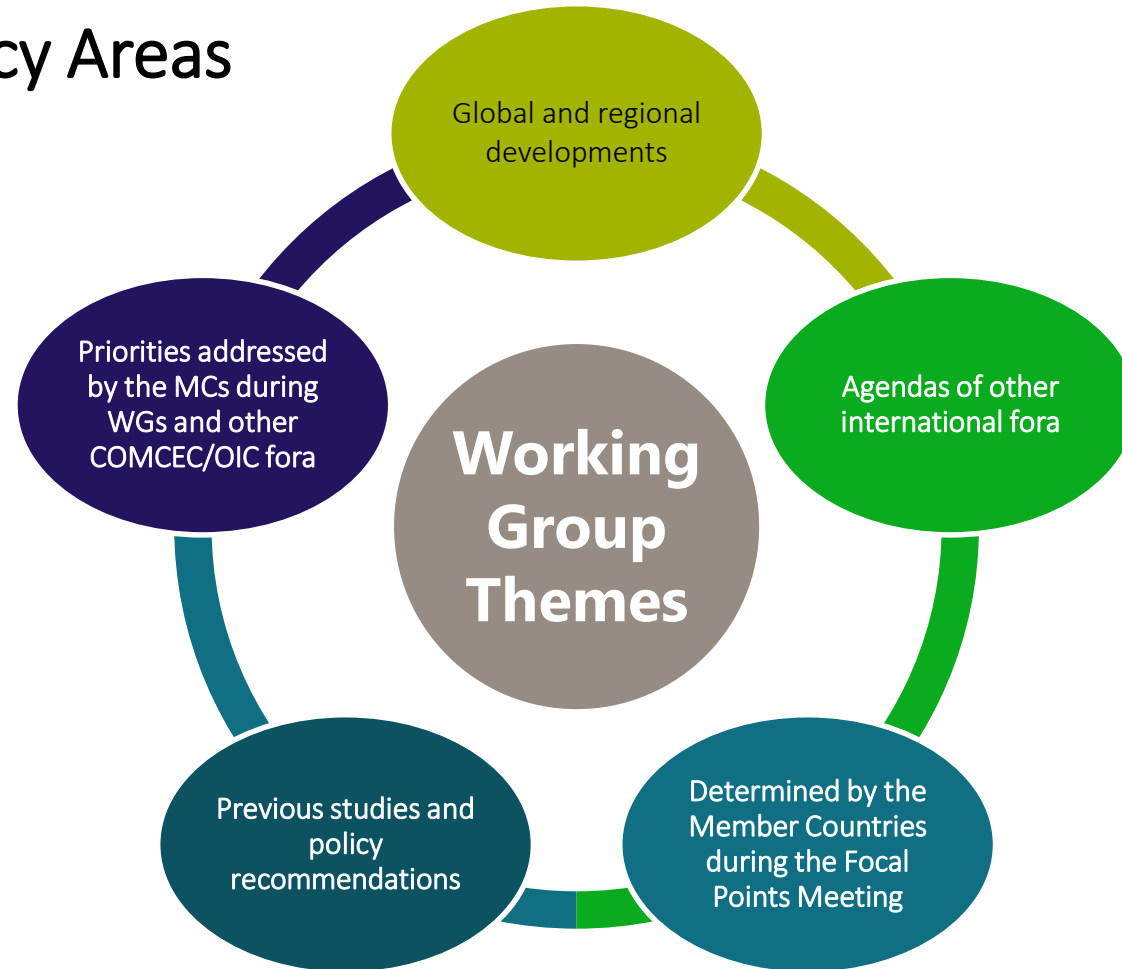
cy Areas

Global and regional developments

Agendas of other international fora

Determined by the Member Countries during the Focal Points Meeting

Previous studies and policy recommendations

Priorities addressed by the MCs during WGs and other COMCEC/OIC fora

Working Group Themes